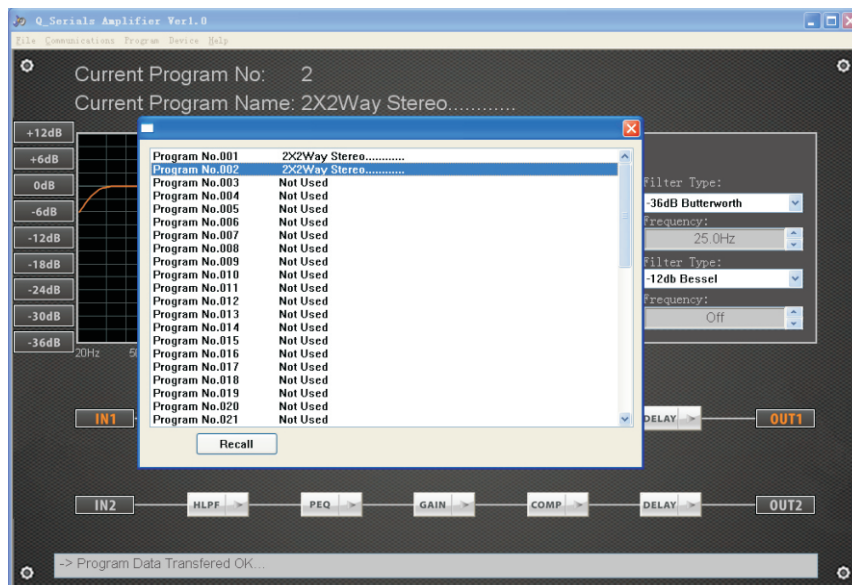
Q_Serials Amplifier Ver1.0

File Communications Program Device Help

Current Program No: 2

Current Program Name: 2X2Way Stereo............

+12dB
+6dB
0dB
-6dB
-12dB
-18dB
-24dB
-30dB
-36dB

20Hz 5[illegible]

| | |
|---|---|
| Program No.001 | 2X2Way Stereo............ |
| Program No.002 | 2X2Way Stereo............ |
| Program No.003 | Not Used |
| Program No.004 | Not Used |
| Program No.005 | Not Used |
| Program No.006 | Not Used |
| Program No.007 | Not Used |
| Program No.008 | Not Used |
| Program No.009 | Not Used |
| Program No.010 | Not Used |
| Program No.011 | Not Used |
| Program No.012 | Not Used |
| Program No.013 | Not Used |
| Program No.014 | Not Used |
| Program No.015 | Not Used |
| Program No.016 | Not Used |
| Program No.017 | Not Used |
| Program No.018 | Not Used |
| Program No.019 | Not Used |
| Program No.020 | Not Used |
| Program No.021 | Not Used |

Recall

Filter Type:
-36dB Butterworth
Frequency:
25.0Hz
Filter Type:
-12db Bessel
Frequency:
Off

IN1
DELAY
OUT1

IN2
HLPF
PEQ
GAIN
COMP
DELAY
OUT2

-> Program Data Transfered OK...